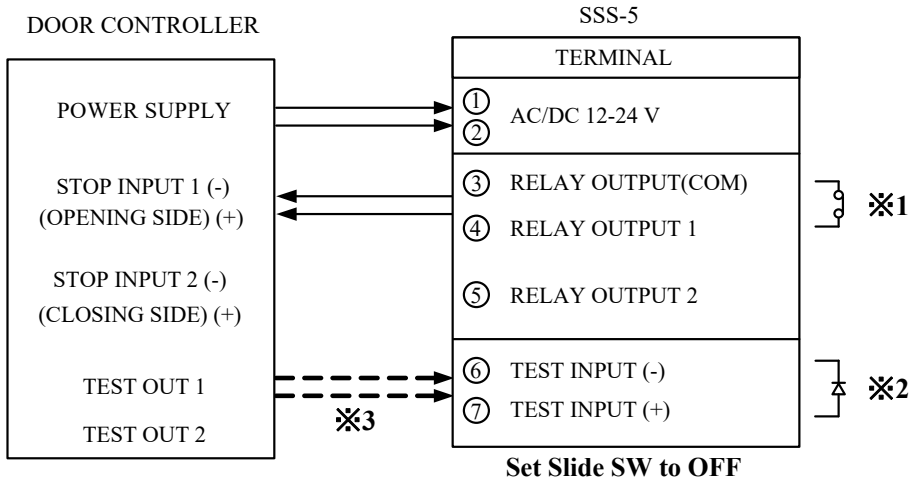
DOOR CONTROLLER

POWER SUPPLY

STOP INPUT 1 (-)
(OPENING SIDE) (+)

STOP INPUT 2 (-)
(CLOSING SIDE) (+)

TEST OUT 1

TEST OUT 2

※3

SSS-5

TERMINAL

① ② AC/DC 12-24 V

③ RELAY OUTPUT(COM)

④ RELAY OUTPUT 1

⑤ RELAY OUTPUT 2

⑥ TEST INPUT (-)

⑦ TEST INPUT (+)

※1

※2

Set Slide SW to OFF